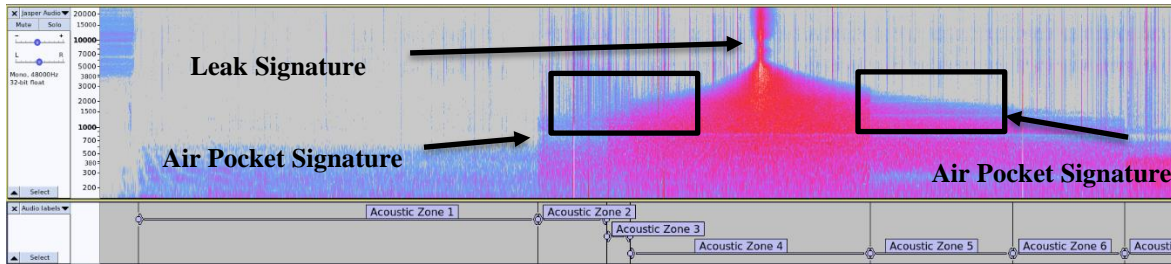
Jasper Audio
Mute Solo
L R
Mono, 48000Hz
32-bit float
Select

20000
15000
10000
7000
5000
3800
3000
2000
1500
1000
700
500
380
300
200

Leak Signature
Air Pocket Signature
Air Pocket Signature

Audio labels
Select

Acoustic Zone 1
Acoustic Zone 2
Acoustic Zone 3
Acoustic Zone 4
Acoustic Zone 5
Acoustic Zone 6
Acoustic